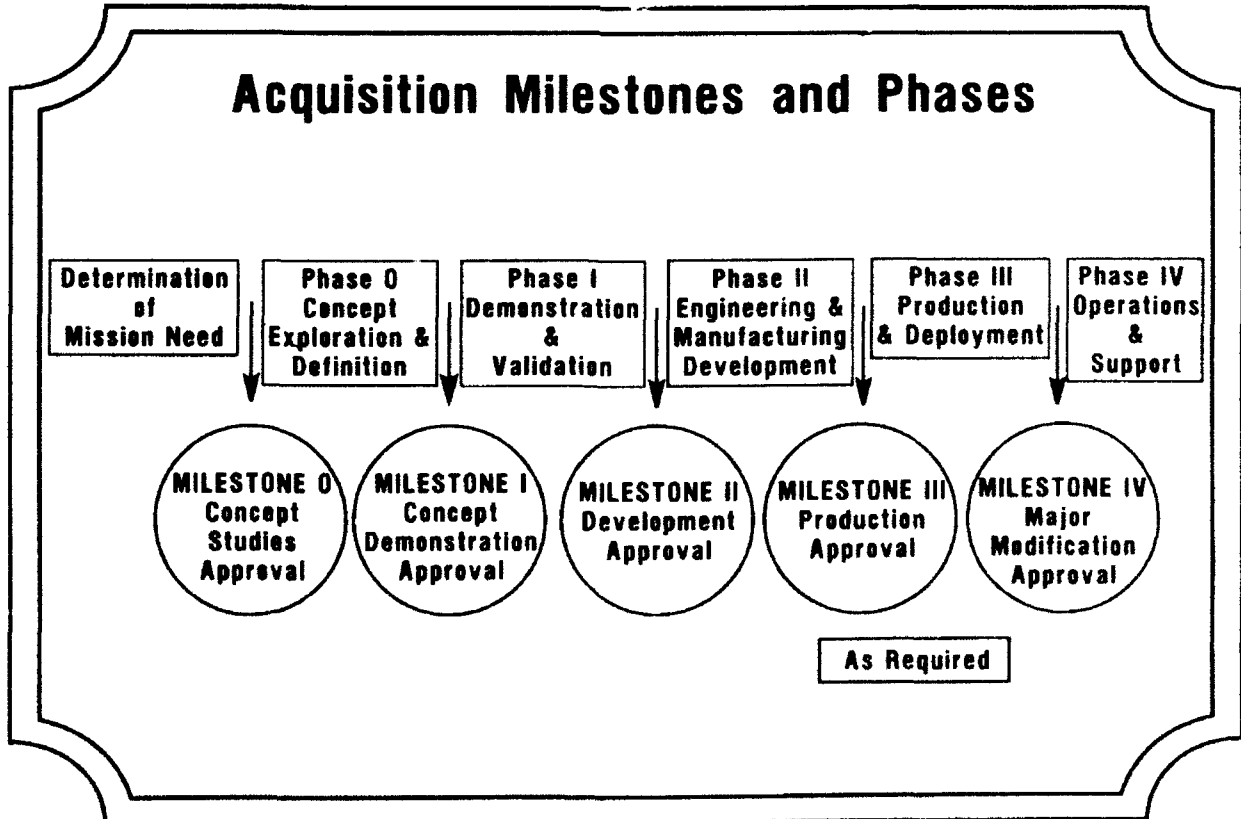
Acquisition Milestones and Phases

Determination of Mission Need

Phase 0 Concept Exploration & Definition

Phase I Demonstration & Validation

Phase II Engineering & Manufacturing Development

Phase III Production & Deployment

Phase IV Operations & Support

MILESTONE 0 Concept Studies Approval

MILESTONE I Concept Demonstration Approval

MILESTONE II Development Approval

MILESTONE III Production Approval

MILESTONE IV Major Modification Approval

As Required